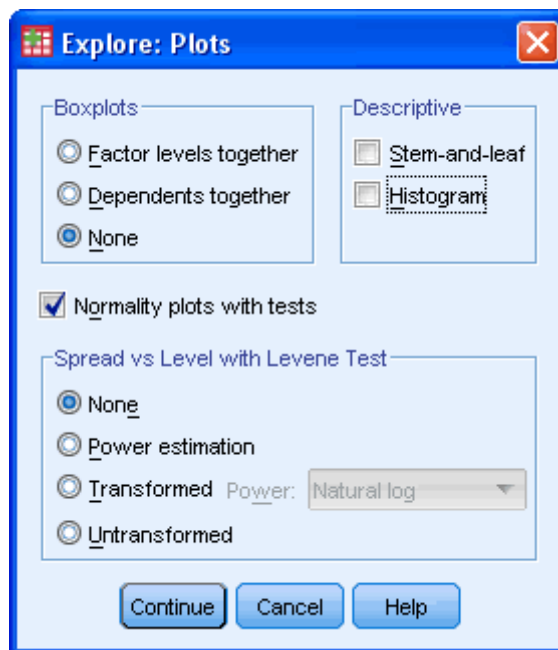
Explore: Plots

Boxplots

Factor levels together

Dependents together

None

Descriptive

Stem-and-leaf

Histogram

Normality plots with tests

Spread vs Level with Levene Test

None

Power estimation

Transformed Power: Natural log

Untransformed

Continue Cancel Help